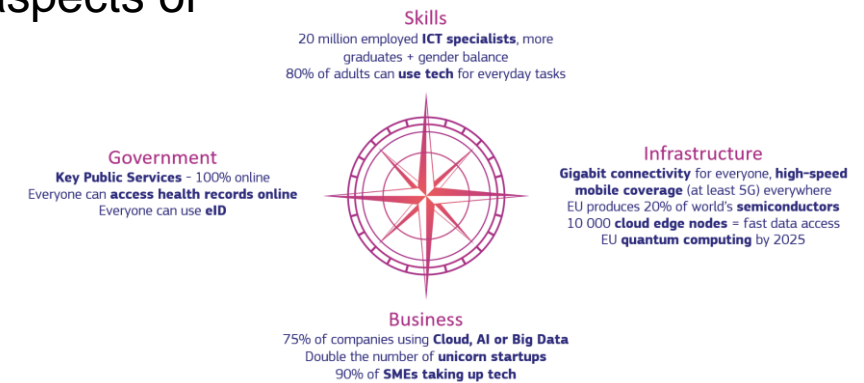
aspects of

Skills
20 million employed ICT specialists, more graduates + gender balance
80% of adults can use tech for everyday tasks

Government
Key Public Services - 100% online
Everyone can access health records online
Everyone can use eID

Infrastructure
Gigabit connectivity for everyone, high-speed mobile coverage (at least 5G) everywhere
EU produces 20% of world's semiconductors
10 000 cloud edge nodes = fast data access
EU quantum computing by 2025

Business
75% of companies using Cloud, AI or Big Data
Double the number of unicorn startups
90% of SMEs taking up tech